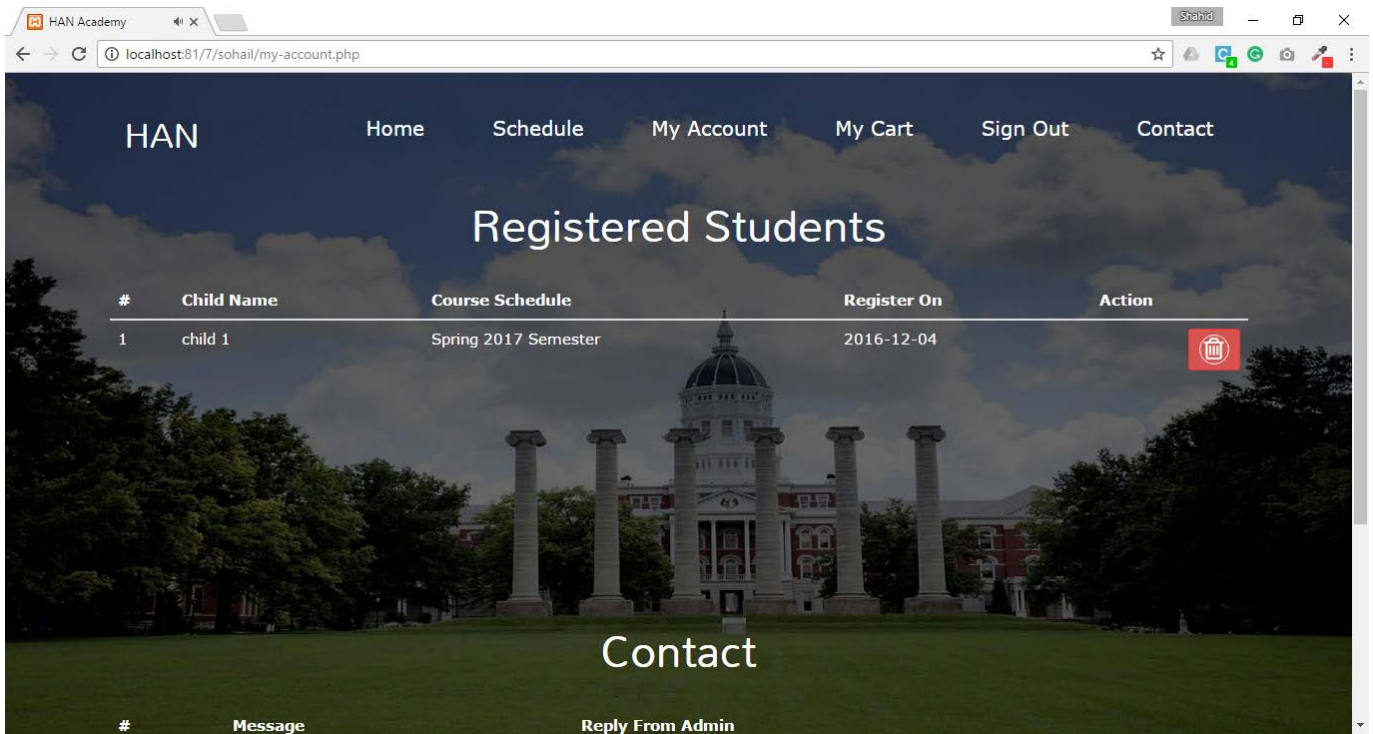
HAN Academy
Shahid
localhost:81/7/sohail/my-account.php

HAN
Home Schedule My Account My Cart Sign Out Contact

Registered Students

| # | Child Name | Course Schedule | Register On | Action |
|---|---|---|---|---|
| 1 | child 1 | Spring 2017 Semester | 2016-12-04 | |

Contact

| # | Message | Reply From Admin |
|---|---|---|